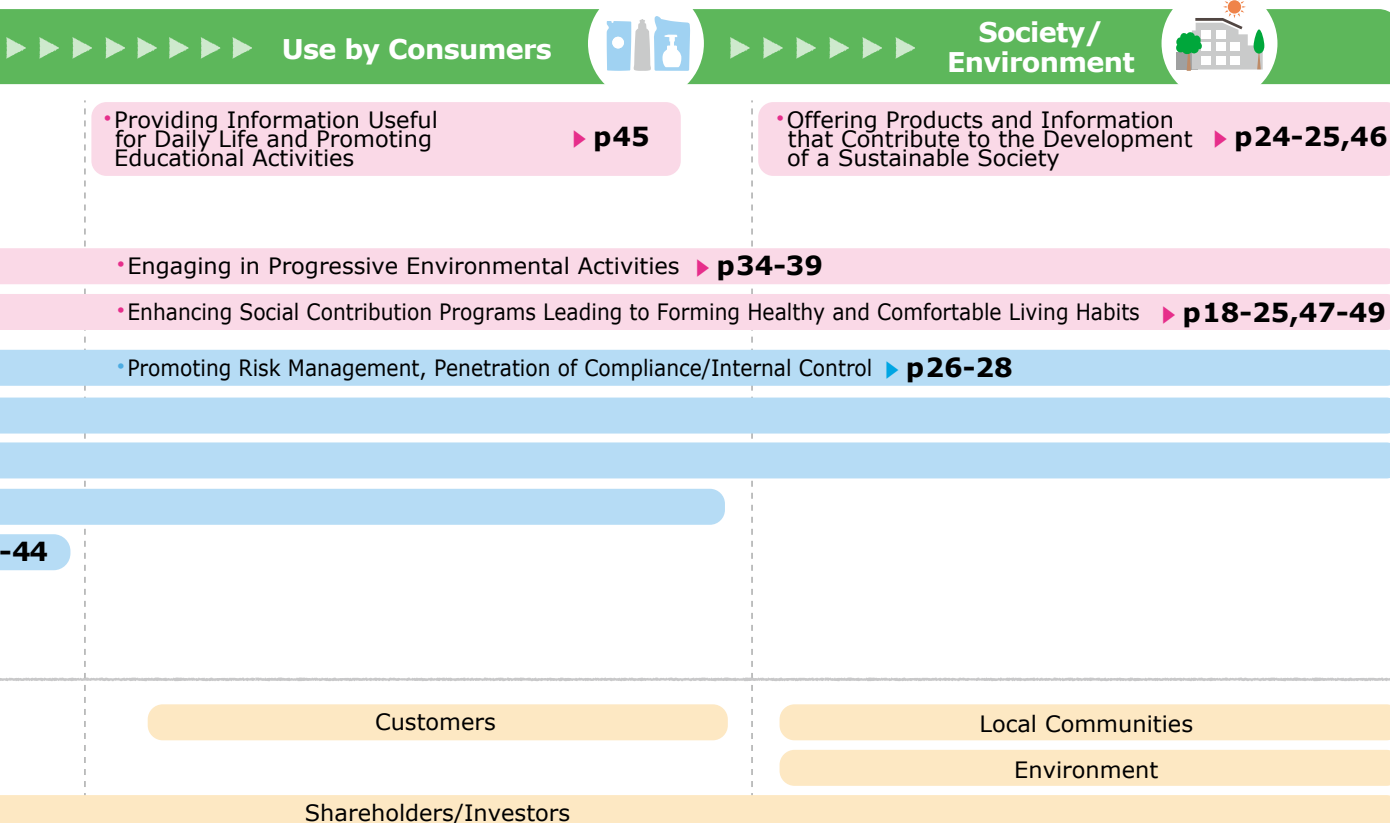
Use by Consumers

Society/ Environment

•Providing Information Useful for Daily Life and Promoting Educational Activities p45

•Offering Products and Information that Contribute to the Development of a Sustainable Society p24-25,46

•Engaging in Progressive Environmental Activities p34-39

•Enhancing Social Contribution Programs Leading to Forming Healthy and Comfortable Living Habits p18-25,47-49

•Promoting Risk Management, Penetration of Compliance/Internal Control p26-28

-44

Customers

Local Communities

Environment

Shareholders/Investors